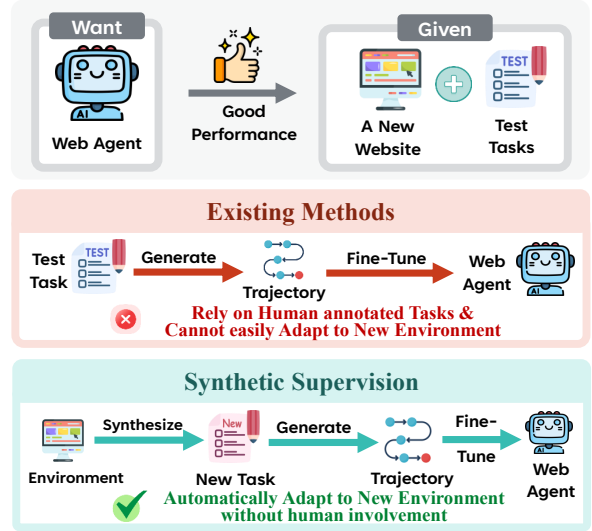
Want

AI

Web Agent

Good Performance

Given

A New Website

TEST

Test Tasks

Existing Methods

Test Task

TEST

Generate

Trajectory

Fine-Tune

Web Agent

AI

Rely on Human annotated Tasks & Cannot easily Adapt to New Environment

Synthetic Supervision

Environment

Synthesize

New

New Task

Generate

Trajectory

Fine-Tune

AI

Web Agent

Automatically Adapt to New Environment without human involvement